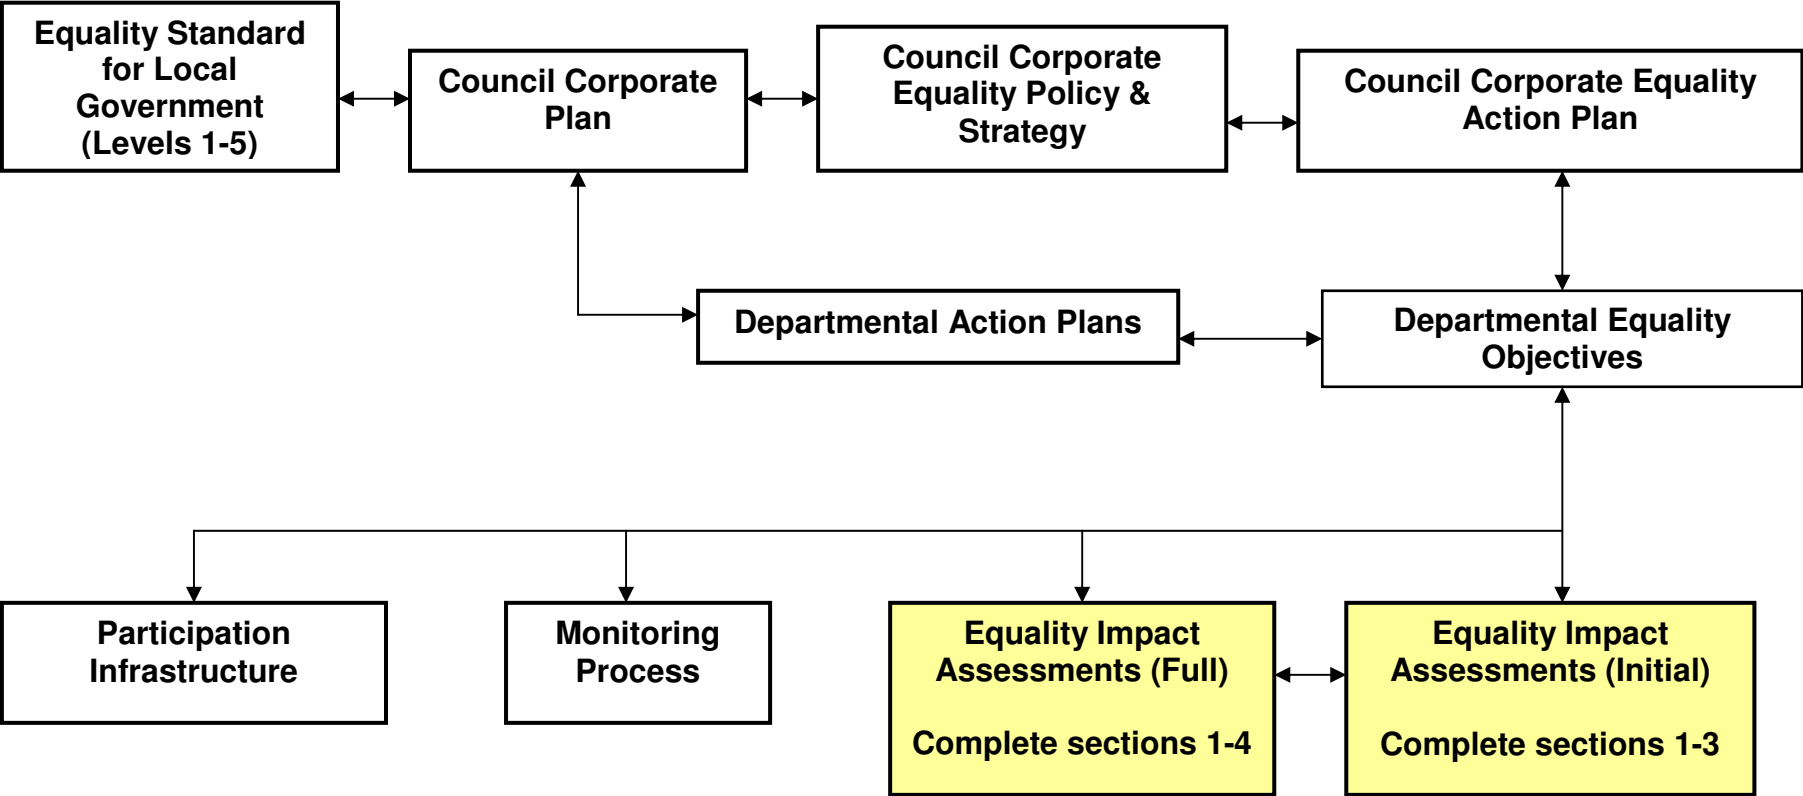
Equality Standard for Local Government (Levels 1-5)

Council Corporate Plan

Council Corporate Equality Policy & Strategy

Council Corporate Equality Action Plan

Departmental Action Plans

Departmental Equality Objectives

Participation Infrastructure

Monitoring Process

Equality Impact Assessments (Full)

Complete sections 1-4

Equality Impact Assessments (Initial)

Complete sections 1-3